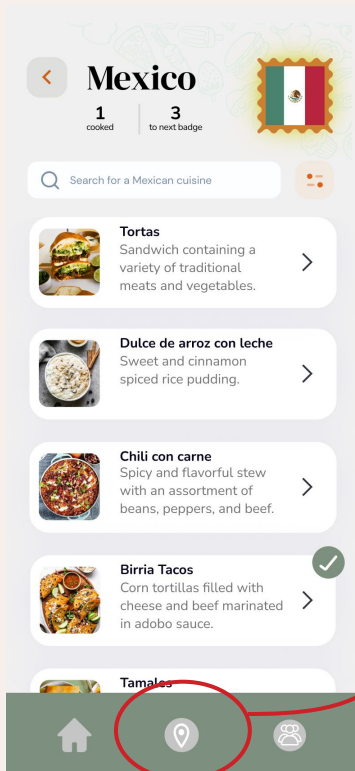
Mexico

1
cooked

3
to next badge

Search for a Mexican cuisine

Tortas
Sandwich containing a variety of traditional meats and vegetables.

Dulce de arroz con leche
Sweet and cinnamon spiced rice pudding.

Chili con carne
Spicy and flavorful stew with an assortment of beans, peppers, and beef.

Birria Tacos
Corn tortillas filled with cheese and beef marinated in adobo sauce.

Tamales